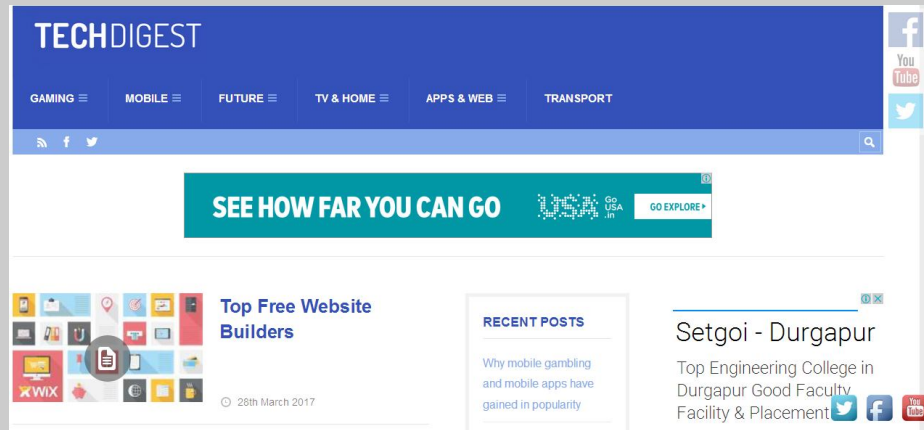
TECHDIGEST

GAMING ≡ MOBILE ≡ FUTURE ≡ TV & HOME ≡ APPS & WEB ≡ TRANSPORT

You Tube

SEE HOW FAR YOU CAN GO USA Go USA .in GO EXPLORE ▸

WIX

Top Free Website Builders

28th March 2017

RECENT POSTS

Why mobile gambling and mobile apps have gained in popularity

Setgoi - Durgapur

Top Engineering College in Durgapur Good Faculty Facility & Placement

You Tube